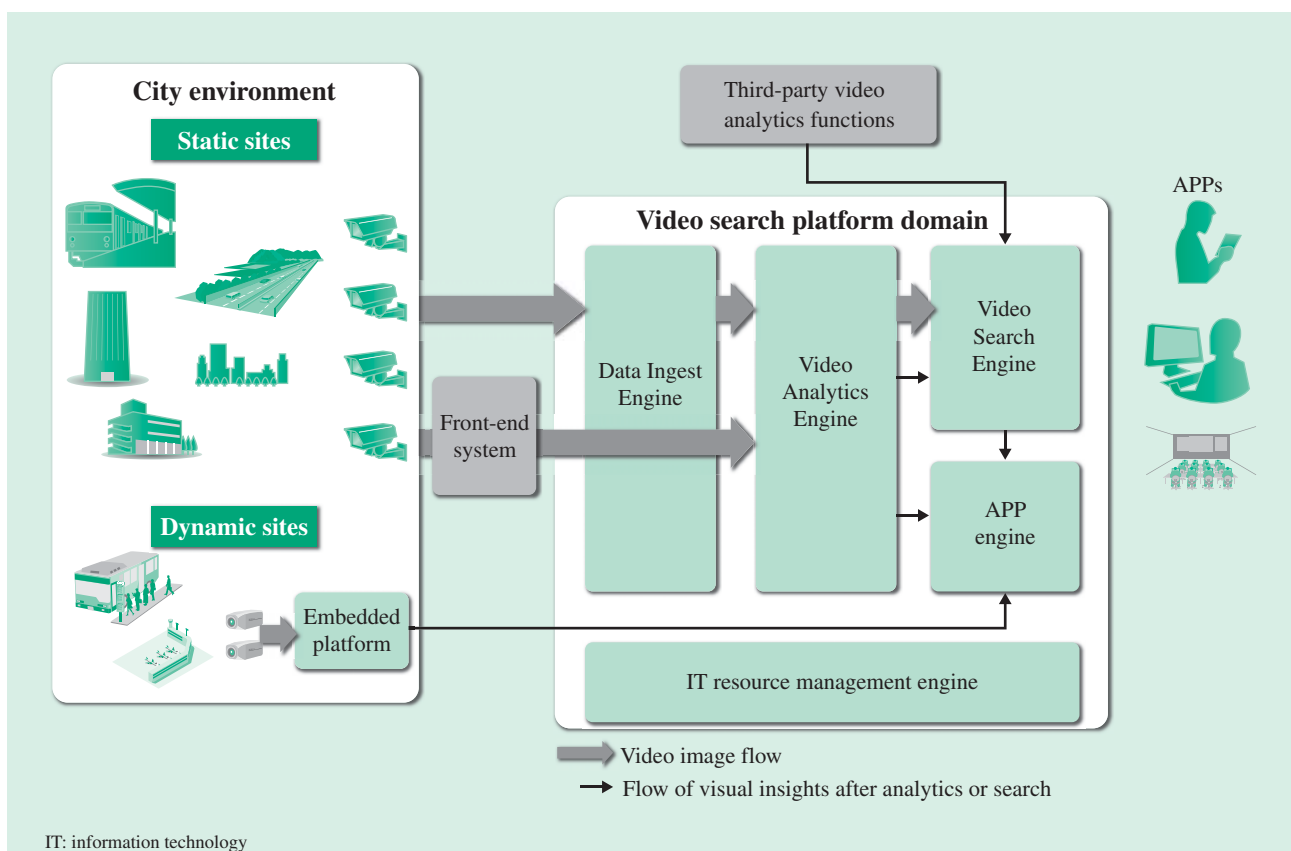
City environment

Static sites

Dynamic sites

Embedded platform

Front-end system

Third-party video analytics functions

Video search platform domain

Data Ingest Engine

Video Analytics Engine

Video Search Engine

APP engine

IT resource management engine

APPs

Video image flow

Flow of visual insights after analytics or search

IT: information technology